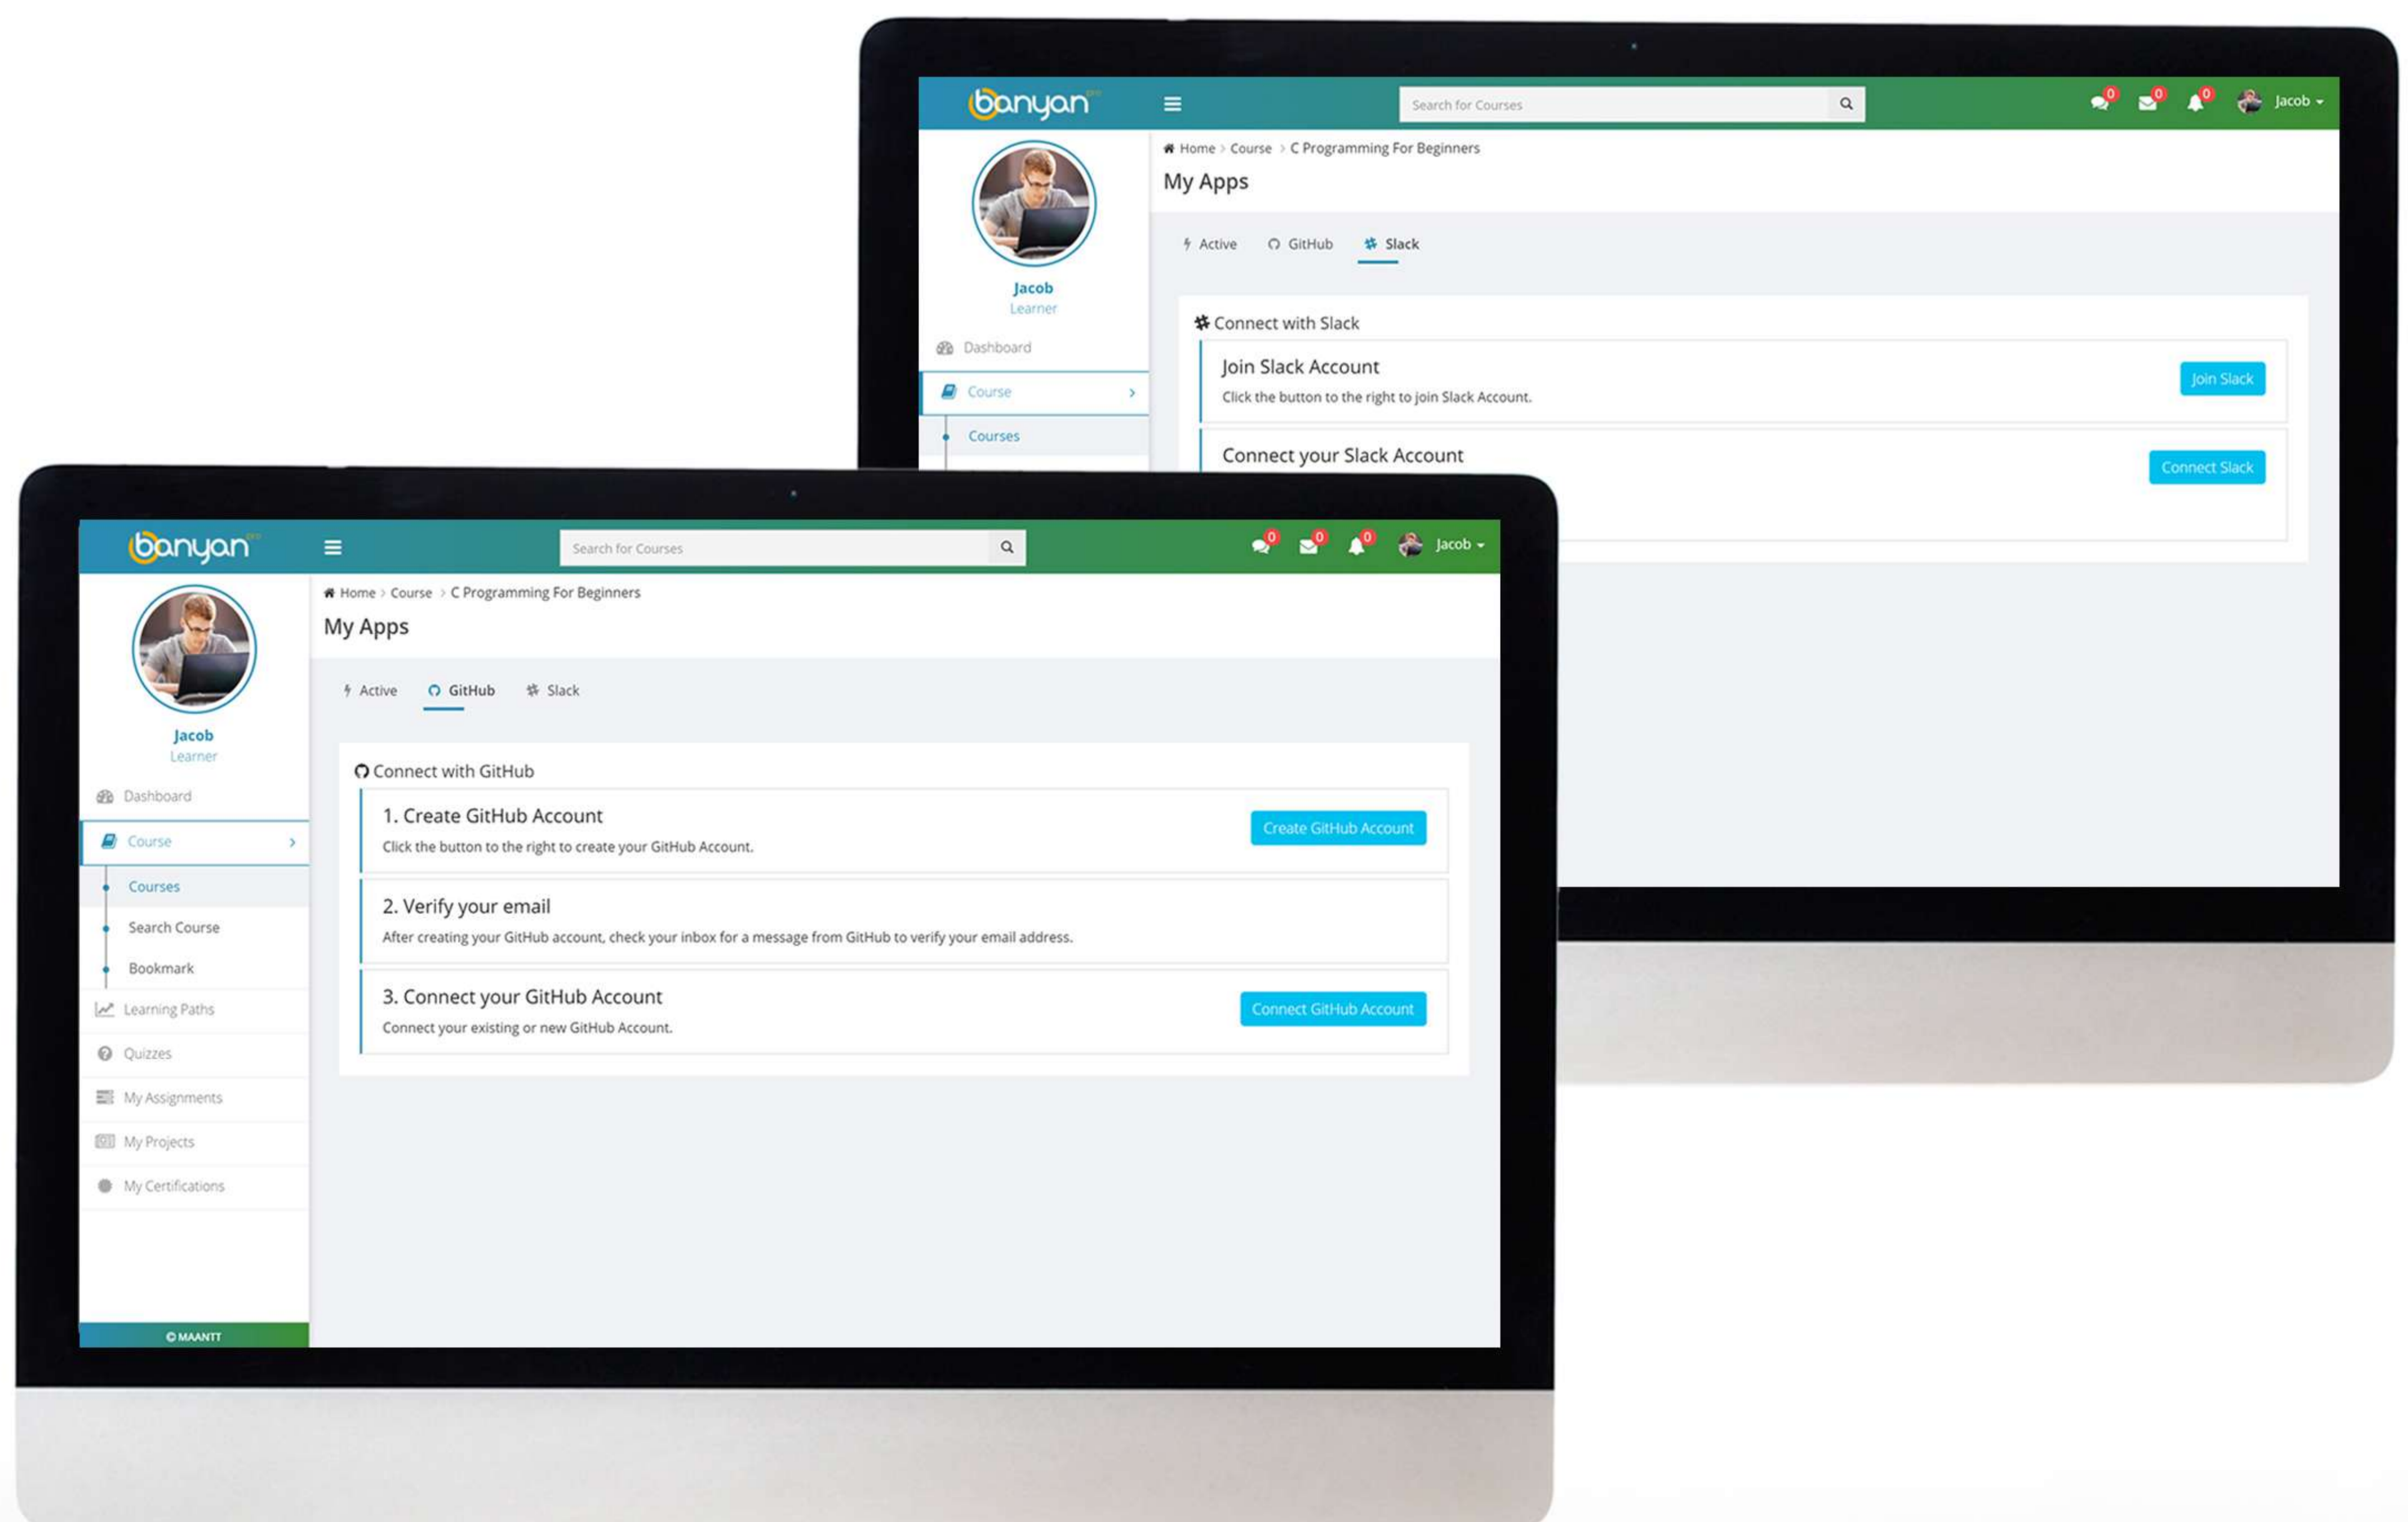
banyan
Search for Courses
0 0 0 Jacob
Home > Course > C Programming For Beginners
My Apps
Jacob
Learner
Dashboard
Course
Courses
Active GitHub Slack
Connect with Slack
Join Slack Account
Click the button to the right to join Slack Account.
Join Slack
Connect your Slack Account
Connect Slack

banyan
Search for Courses
0 0 0 Jacob
Home > Course > C Programming For Beginners
My Apps
Jacob
Learner
Dashboard
Course
Courses
Search Course
Bookmark
Learning Paths
Quizzes
My Assignments
My Projects
My Certifications
© MAANTT
Active GitHub Slack
Connect with GitHub
1. Create GitHub Account
Click the button to the right to create your GitHub Account.
Create GitHub Account
2. Verify your email
After creating your GitHub account, check your inbox for a message from GitHub to verify your email address.
3. Connect your GitHub Account
Connect your existing or new GitHub Account.
Connect GitHub Account